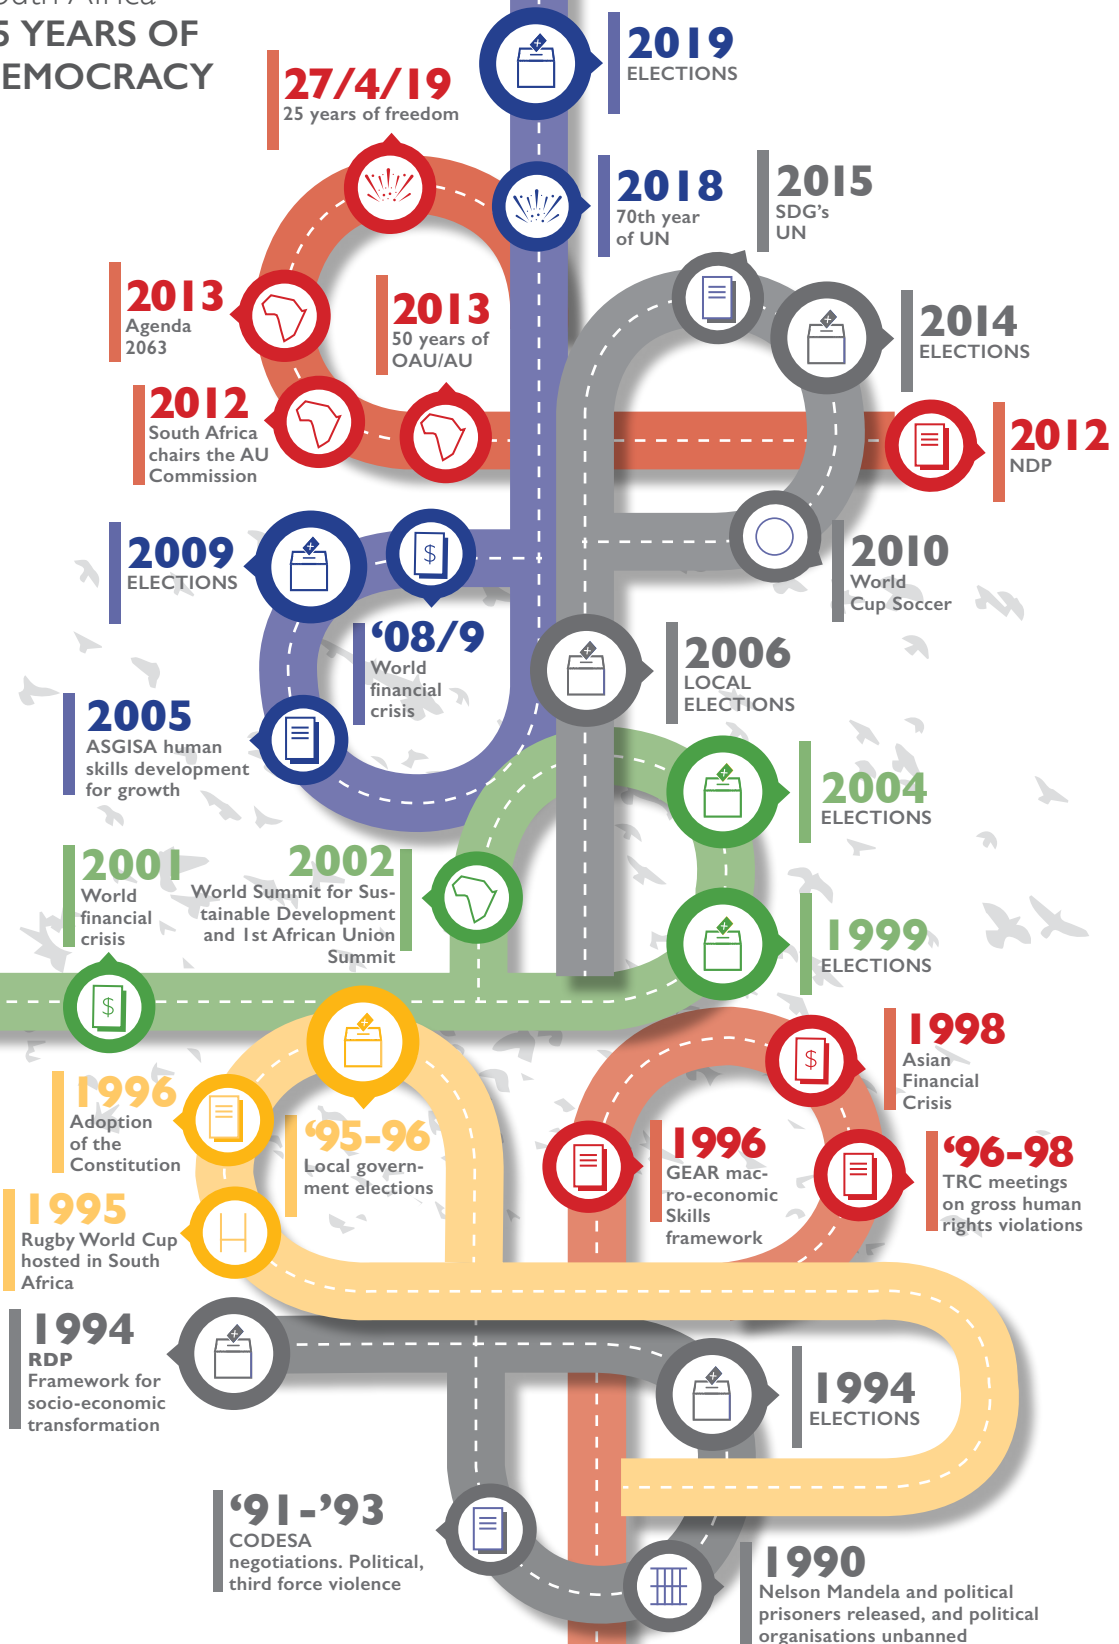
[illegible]
5 YEARS OF
EMOCRACY

27/4/19
25 years of freedom

2019
ELECTIONS

2018
70th year of UN

2015
SDG's UN

2013
Agenda 2063

2013
50 years of OAU/AU

2014
ELECTIONS

2012
South Africa chairs the AU Commission

2012
NDP

2009
ELECTIONS

2010
World Cup Soccer

'08/9
World financial crisis

2006
LOCAL ELECTIONS

2005
ASGISA human skills development for growth

2004
ELECTIONS

2001
World financial crisis

2002
World Summit for Sustainable Development and 1st African Union Summit

1999
ELECTIONS

1998
Asian Financial Crisis

1996
Adoption of the Constitution

'95-96
Local government elections

1996
GEAR macro-economic Skills framework

'96-98
TRC meetings on gross human rights violations

1995
Rugby World Cup hosted in South Africa

1994
RDP
Framework for socio-economic transformation

1994
ELECTIONS

'91-'93
CODESA negotiations. Political, third force violence

1990
Nelson Mandela and political prisoners released, and political organisations unbanned